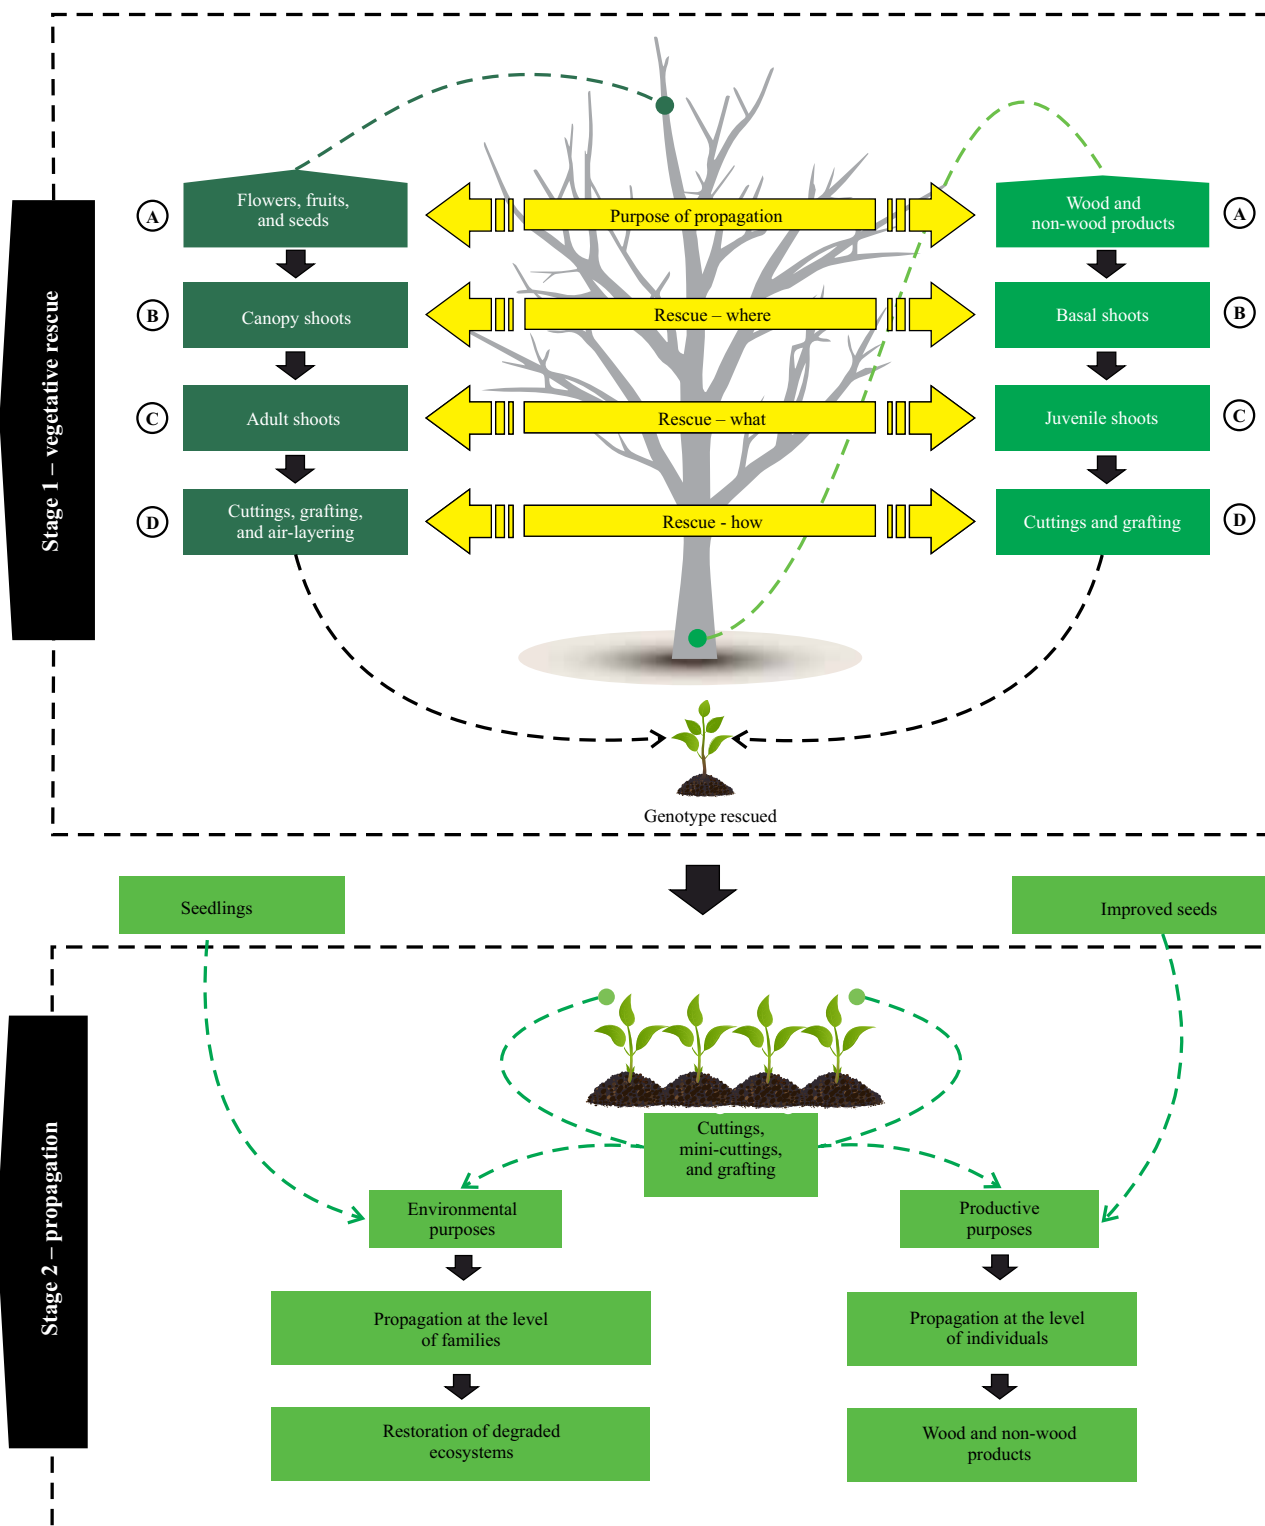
Stage 1 – vegetative rescue

A Flowers, fruits, and seeds

Purpose of propagation

Wood and non-wood products A

B Canopy shoots

Rescue – where

Basal shoots B

C Adult shoots

Rescue – what

Juvenile shoots C

D Cuttings, grafting, and air-layering

Rescue - how

Cuttings and grafting D

Genotype rescued

Seedlings

Improved seeds

Stage 2 – propagation

Cuttings, mini-cuttings, and grafting

Environmental purposes

Productive purposes

Propagation at the level of families

Propagation at the level of individuals

Restoration of degraded ecosystems

Wood and non-wood products